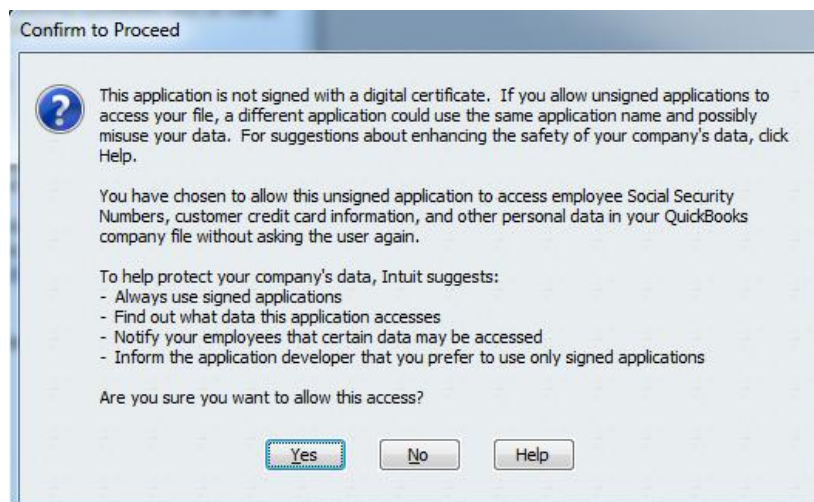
Confirm to Proceed

This application is not signed with a digital certificate. If you allow unsigned applications to access your file, a different application could use the same application name and possibly misuse your data. For suggestions about enhancing the safety of your company's data, click Help.

You have chosen to allow this unsigned application to access employee Social Security Numbers, customer credit card information, and other personal data in your QuickBooks company file without asking the user again.

To help protect your company's data, Intuit suggests:
- Always use signed applications
- Find out what data this application accesses
- Notify your employees that certain data may be accessed
- Inform the application developer that you prefer to use only signed applications

Are you sure you want to allow this access?

Yes No Help